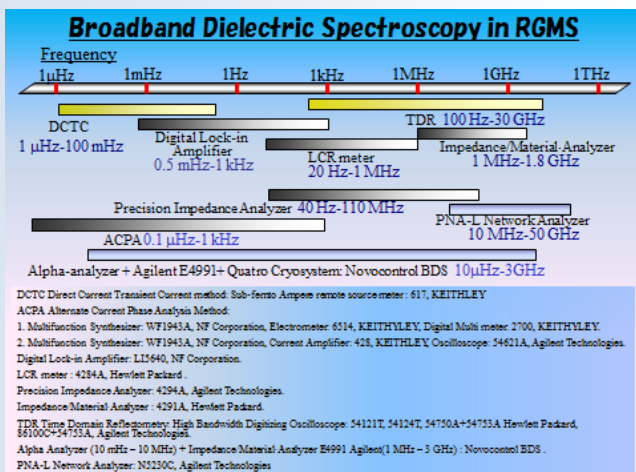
Broadband Dielectric Spectroscopy in RGMS

Frequency

1μHz 1mHz 1Hz 1kHz 1MHz 1GHz 1THz

DCTC
1 μHz-100 mHz

Digital Lock-in Amplifier
0.5 mHz-1 kHz

TDR 100 Hz-30 GHz

Impedance/Material-Analyzer
1 MHz-1.8 GHz

LCR meter
20 Hz-1 MHz

Precision Impedance Analyzer 40 Hz-110 MHz

PNA-L Network Analyzer
10 MHz-50 GHz

ACPA 0.1 μHz-1 kHz

Alpha-analyzer + Agilent E4991+ Quatro Cryosystem: Novocontrol BDS 10μHz-3GHz

DCTC Direct Current Transient Current method: Sub-femto Ampere remote source meter : 617, KEITHLEY

ACPA Alternate Current Phase Analysis Method:

1. Multifunction Synthesizer: WF1943A, NF Corporation, Electrometer: 6514, KEITHYLEY, Digital Multi meter: 2700, KEITHLEY.

2. Multifunction Synthesizer: WF1943A, NF Corporation, Current Amplifier: 428, KEITHLEY, Oscilloscope: 54621A, Agilent Technologies.

Digital Lock-in Amplifier: LI5640, NF Corporation.

LCR meter : 4284A, Hewlett Packard .

Precision Impedance Analyzer: 4294A, Agilent Technologies.

Impedance/Material Analyzer : 4291A, Hewlett Packard.

TDR Time Domain Reflectometry: High Bandwidth Digitizing Oscilloscope: 54121T, 54124T, 54750A+54753A Hewlett Packard, 86100C+54753A, Agilent Technologies.

Alpha Analyzer (10 mHz – 10 MHz) + Impedance/Material Analyzer E4991 Agilent(1 MHz – 3 GHz) : Novocontrol BDS .

PNA-L Network Analyzer: N5230C, Agilent Technologies